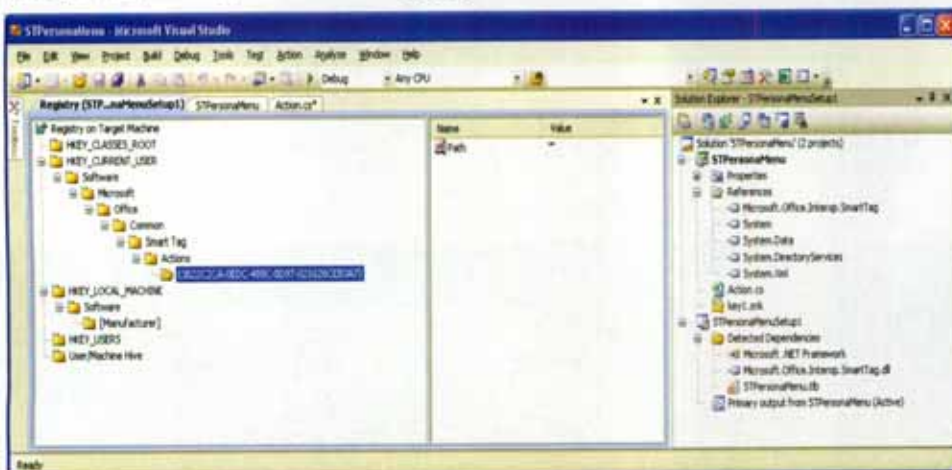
STPersonaMenu - Microsoft Visual Studio

File Edit View Project Build Debug Tools Test Action Analyze Window Help

Debug Any CPU

Registry (STP...naMenuSetup1) STPersonaMenu Action.cs*

Registry on Target Machine
HKEY_CLASSES_ROOT
HKEY_CURRENT_USER
Software
Microsoft
Office
Common
Smart Tag
Actions
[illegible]
HKEY_LOCAL_MACHINE
Software
[Manufacturer]
HKEY_USERS
User/Machine Hive

| Name | Value |
|---|---|
| Path | "" |

Solution Explorer - STPersonaMenuSetup1

Solution 'STPersonaMenu' (2 projects)
STPersonaMenu
Properties
References
Microsoft.Office.Interop.SmartTag
System
System.Data
System.DirectoryServices
System.Xml
Action.cs
key1.snk
STPersonaMenuSetup1
Detected Dependencies
Microsoft .NET Framework
Microsoft.Office.Interop.SmartTag.dll
STPersonaMenu.tlb
Primary output from STPersonaMenu (Active)

Ready